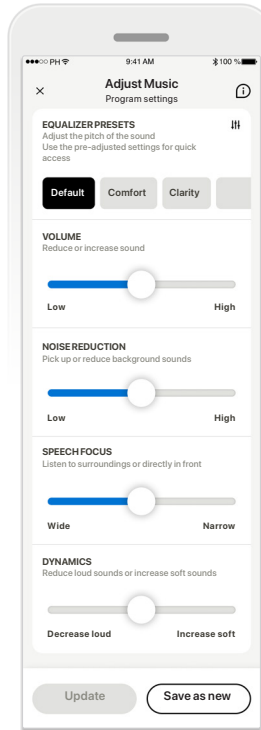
●●●○○ PH

9:41 AM

100 %

×

Adjust Music

Program settings

EQUALIZER PRESETS

Adjust the pitch of the sound

Use the pre-adjusted settings for quick access

Default

Comfort

Clarity

VOLUME

Reduce or increase sound

Low

High

NOISE REDUCTION

Pick up or reduce background sounds

Low

High

SPEECH FOCUS

Listen to surroundings or directly in front

Wide

Narrow

DYNAMICS

Reduce loud sounds or increase soft sounds

Decrease loud

Increase soft

Update

Save as new